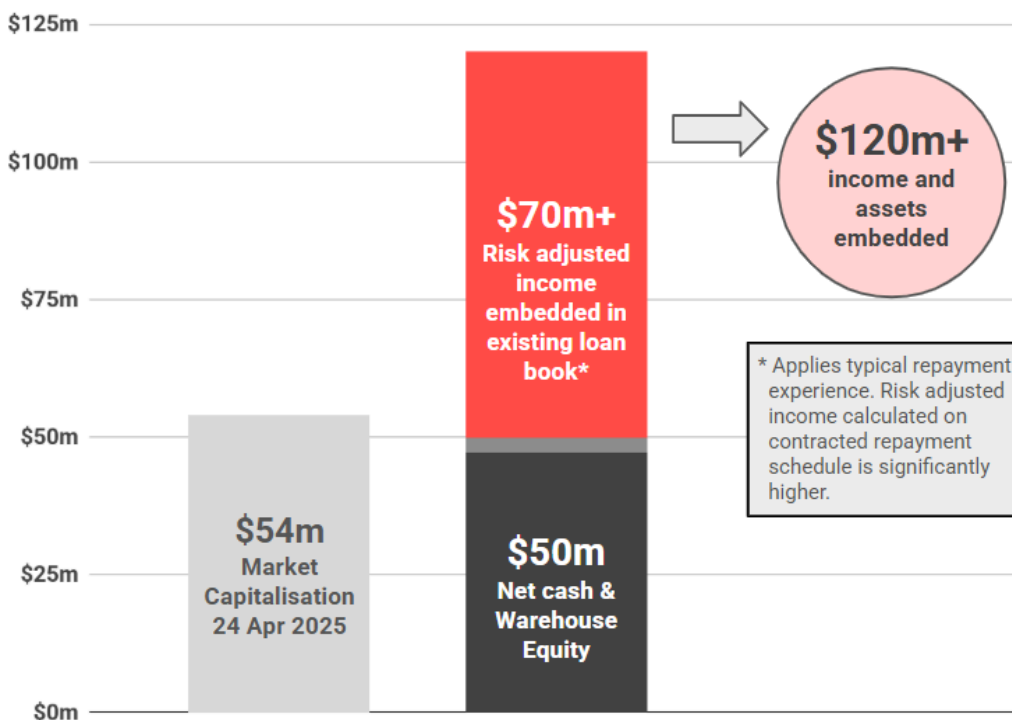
$125m
$100m
$75m
$50m
$25m
$0m

$54m
Market Capitalisation
24 Apr 2025

$70m+
Risk adjusted income embedded in existing loan book*

$50m
Net cash & Warehouse Equity

$120m+
income and assets embedded

* Applies typical repayment experience. Risk adjusted income calculated on contracted repayment schedule is significantly higher.